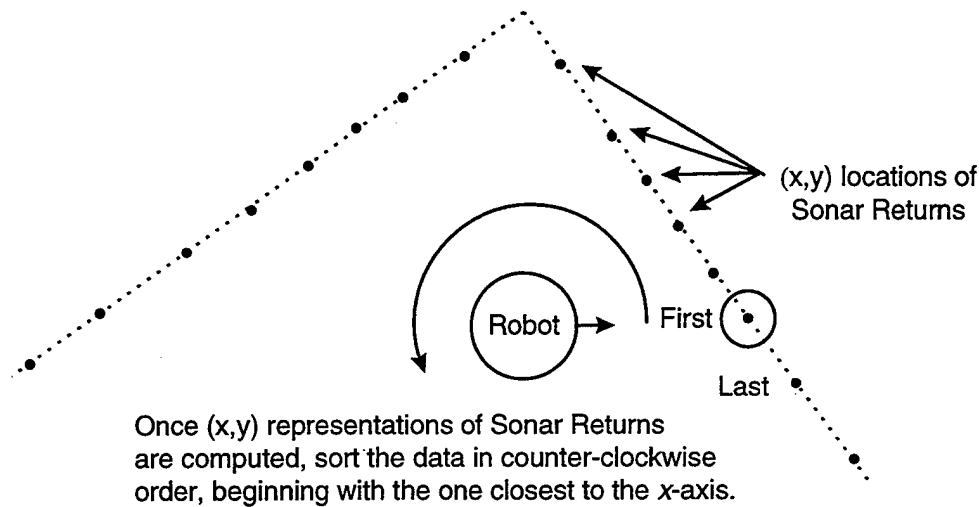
(x,y) locations of Sonar Returns

Robot

First

Last

Once (x,y) representations of Sonar Returns are computed, sort the data in counter-clockwise order, beginning with the one closest to the *x*-axis.